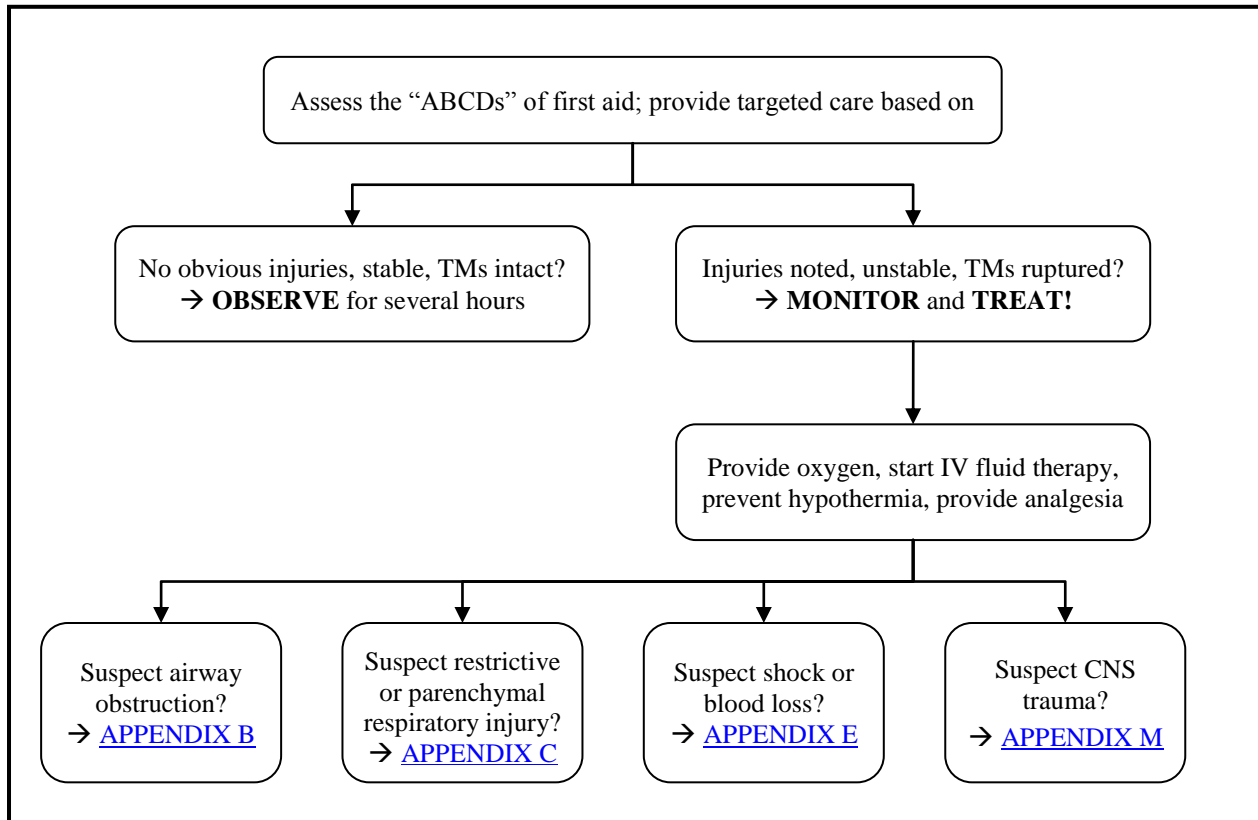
Assess the "ABCDs" of first aid; provide targeted care based on

No obvious injuries, stable, TMs intact?
→ **OBSERVE** for several hours

Injuries noted, unstable, TMs ruptured?
→ **MONITOR** and **TREAT!**

Provide oxygen, start IV fluid therapy, prevent hypothermia, provide analgesia

Suspect airway obstruction?
→ APPENDIX B

Suspect restrictive or parenchymal respiratory injury?
→ APPENDIX C

Suspect shock or blood loss?
→ APPENDIX E

Suspect CNS trauma?
→ APPENDIX M